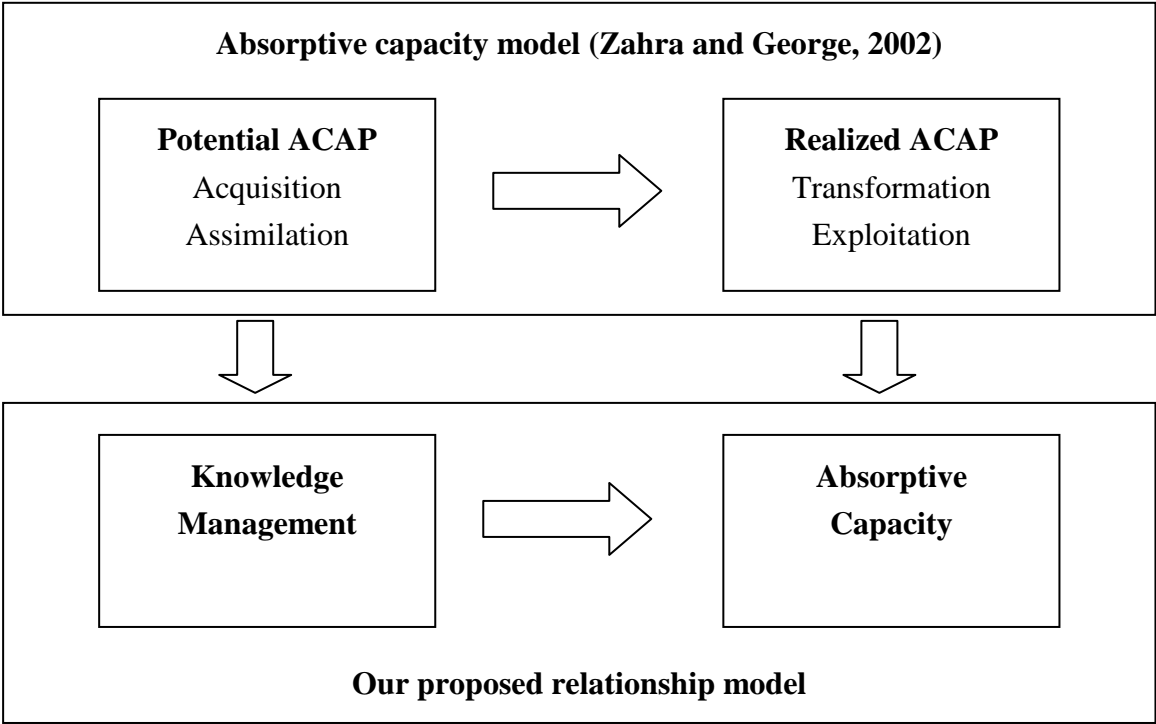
Absorptive capacity model (Zahra and George, 2002)

Potential ACAP
Acquisition
Assimilation

Realized ACAP
Transformation
Exploitation

Knowledge Management

Absorptive Capacity

Our proposed relationship model